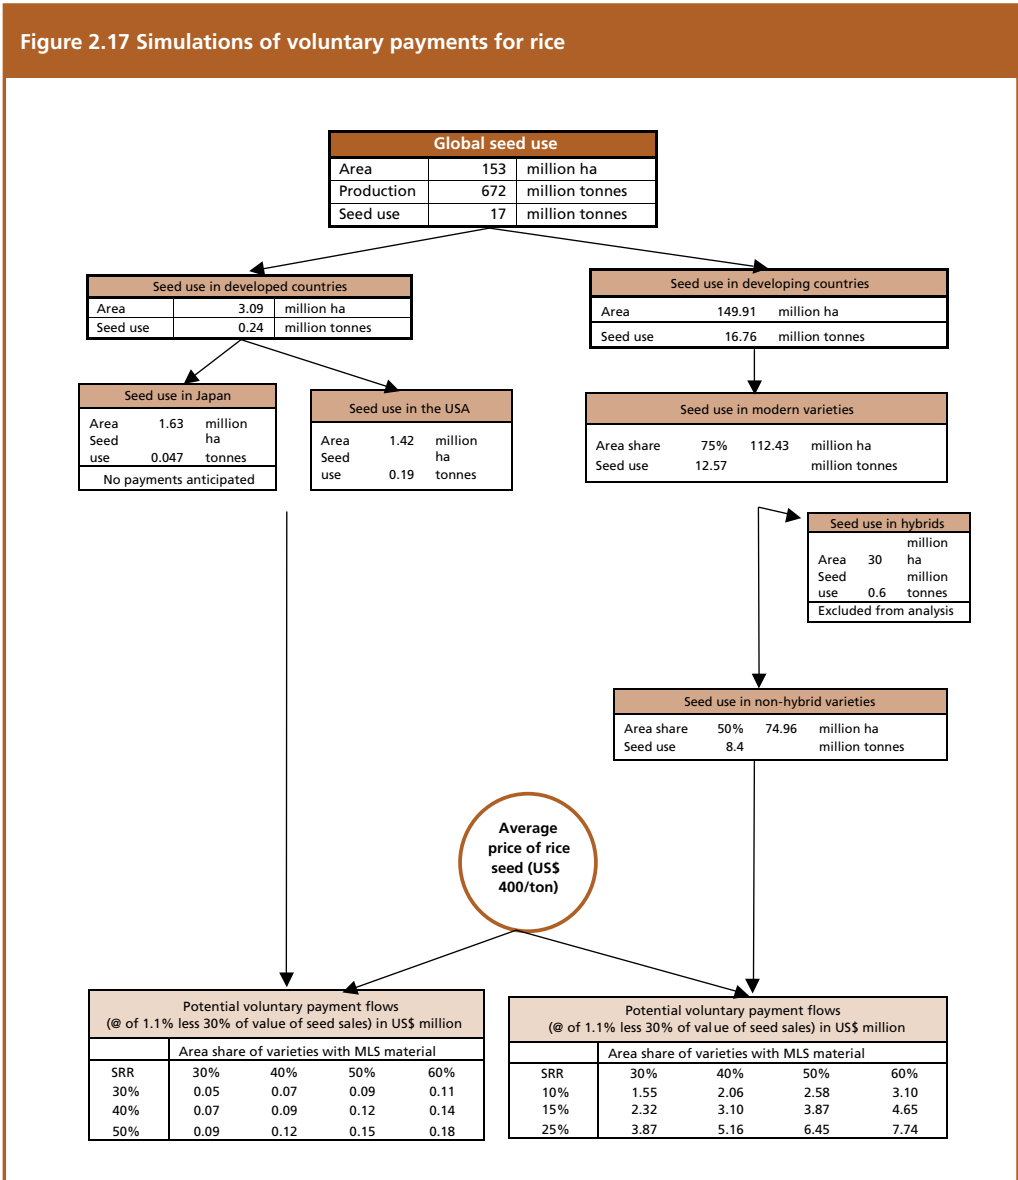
Figure 2.17 Simulations of voluntary payments for rice

| Global seed use | | |
|---|---|---|
| Area | 153 | million ha |
| Production | 672 | million tonnes |
| Seed use | 17 | million tonnes |

| Seed use in developed countries | | |
|---|---|---|
| Area | 3.09 | million ha |
| Seed use | 0.24 | million tonnes |

| Seed use in developing countries | | |
|---|---|---|
| Area | 149.91 | million ha |
| Seed use | 16.76 | million tonnes |

Seed use in Japan
Area 1.63 million ha
Seed use 0.047 tonnes
No payments anticipated

Seed use in the USA
Area 1.42 million ha
Seed use 0.19 tonnes

Seed use in modern varieties
Area share 75% 112.43 million ha
Seed use 12.57 million tonnes

Seed use in hybrids
Area 30 million ha
Seed use 0.6 million tonnes
Excluded from analysis

Seed use in non-hybrid varieties
Area share 50% 74.96 million ha
Seed use 8.4 million tonnes

Average price of rice seed (US$ 400/ton)

Potential voluntary payment flows
(@ of 1.1% less 30% of value of seed sales) in US$ million

| | Area share of varieties with MLS material | | | |
|---|---|---|---|---|
| SRR | 30% | 40% | 50% | 60% |
| 30% | 0.05 | 0.07 | 0.09 | 0.11 |
| 40% | 0.07 | 0.09 | 0.12 | 0.14 |
| 50% | 0.09 | 0.12 | 0.15 | 0.18 |

Potential voluntary payment flows
(@ of 1.1% less 30% of value of seed sales) in US$ million

| | Area share of varieties with MLS material | | | |
|---|---|---|---|---|
| SRR | 30% | 40% | 50% | 60% |
| 10% | 1.55 | 2.06 | 2.58 | 3.10 |
| 15% | 2.32 | 3.10 | 3.87 | 4.65 |
| 25% | 3.87 | 5.16 | 6.45 | 7.74 |